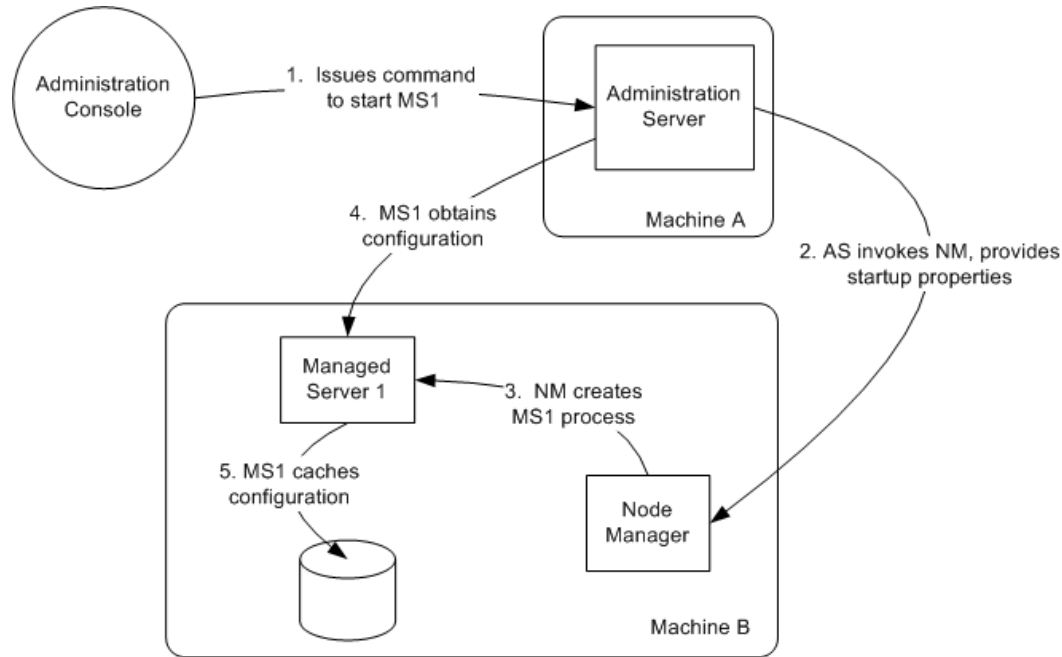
Administration Console

1. Issues command to start MS1

Administration Server

Machine A

4. MS1 obtains configuration

2. AS invokes NM, provides startup properties

Managed Server 1

3. NM creates MS1 process

5. MS1 caches configuration

Node Manager

Machine B